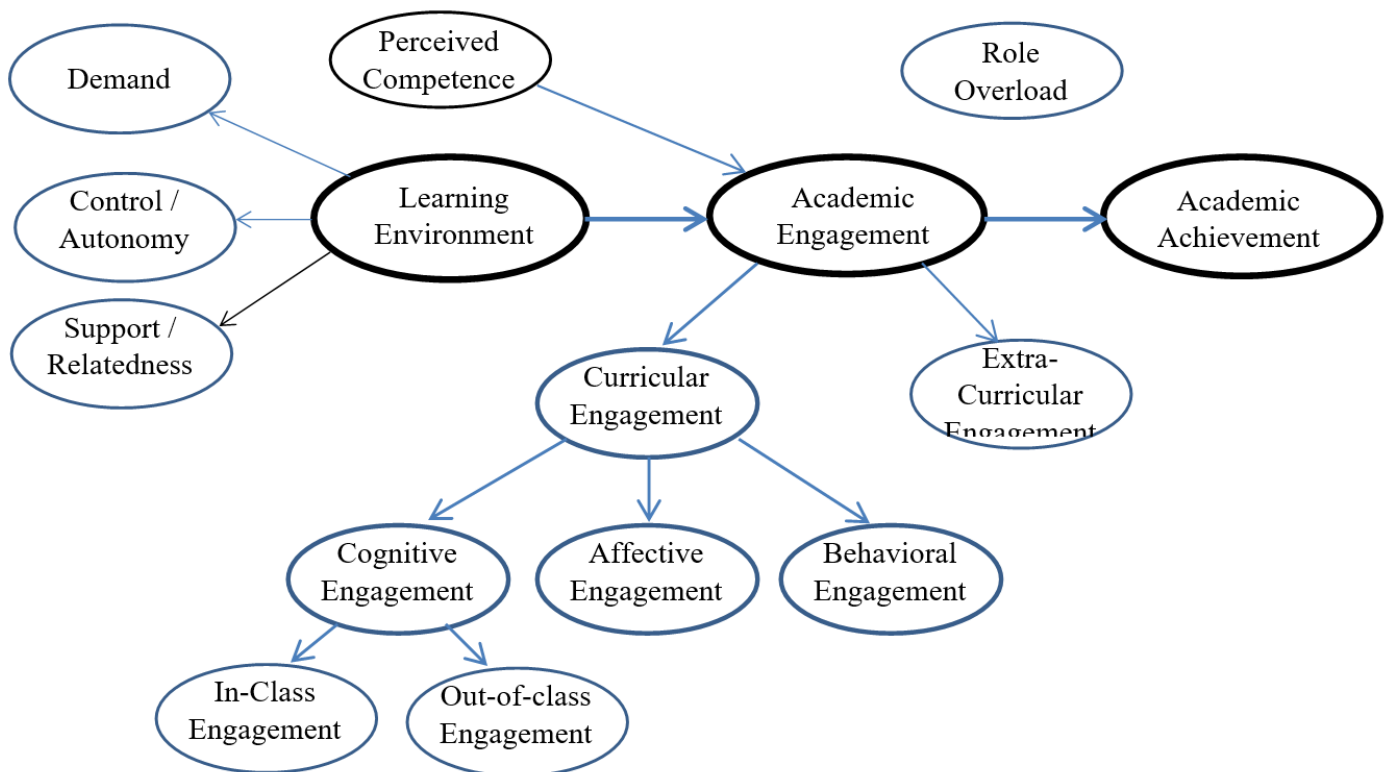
Demand

Perceived Competence

Role Overload

Control / Autonomy

Learning Environment

Academic Engagement

Academic Achievement

Support / Relatedness

Curricular Engagement

Extra-Curricular Engagement

Cognitive Engagement

Affective Engagement

Behavioral Engagement

In-Class Engagement

Out-of-class Engagement